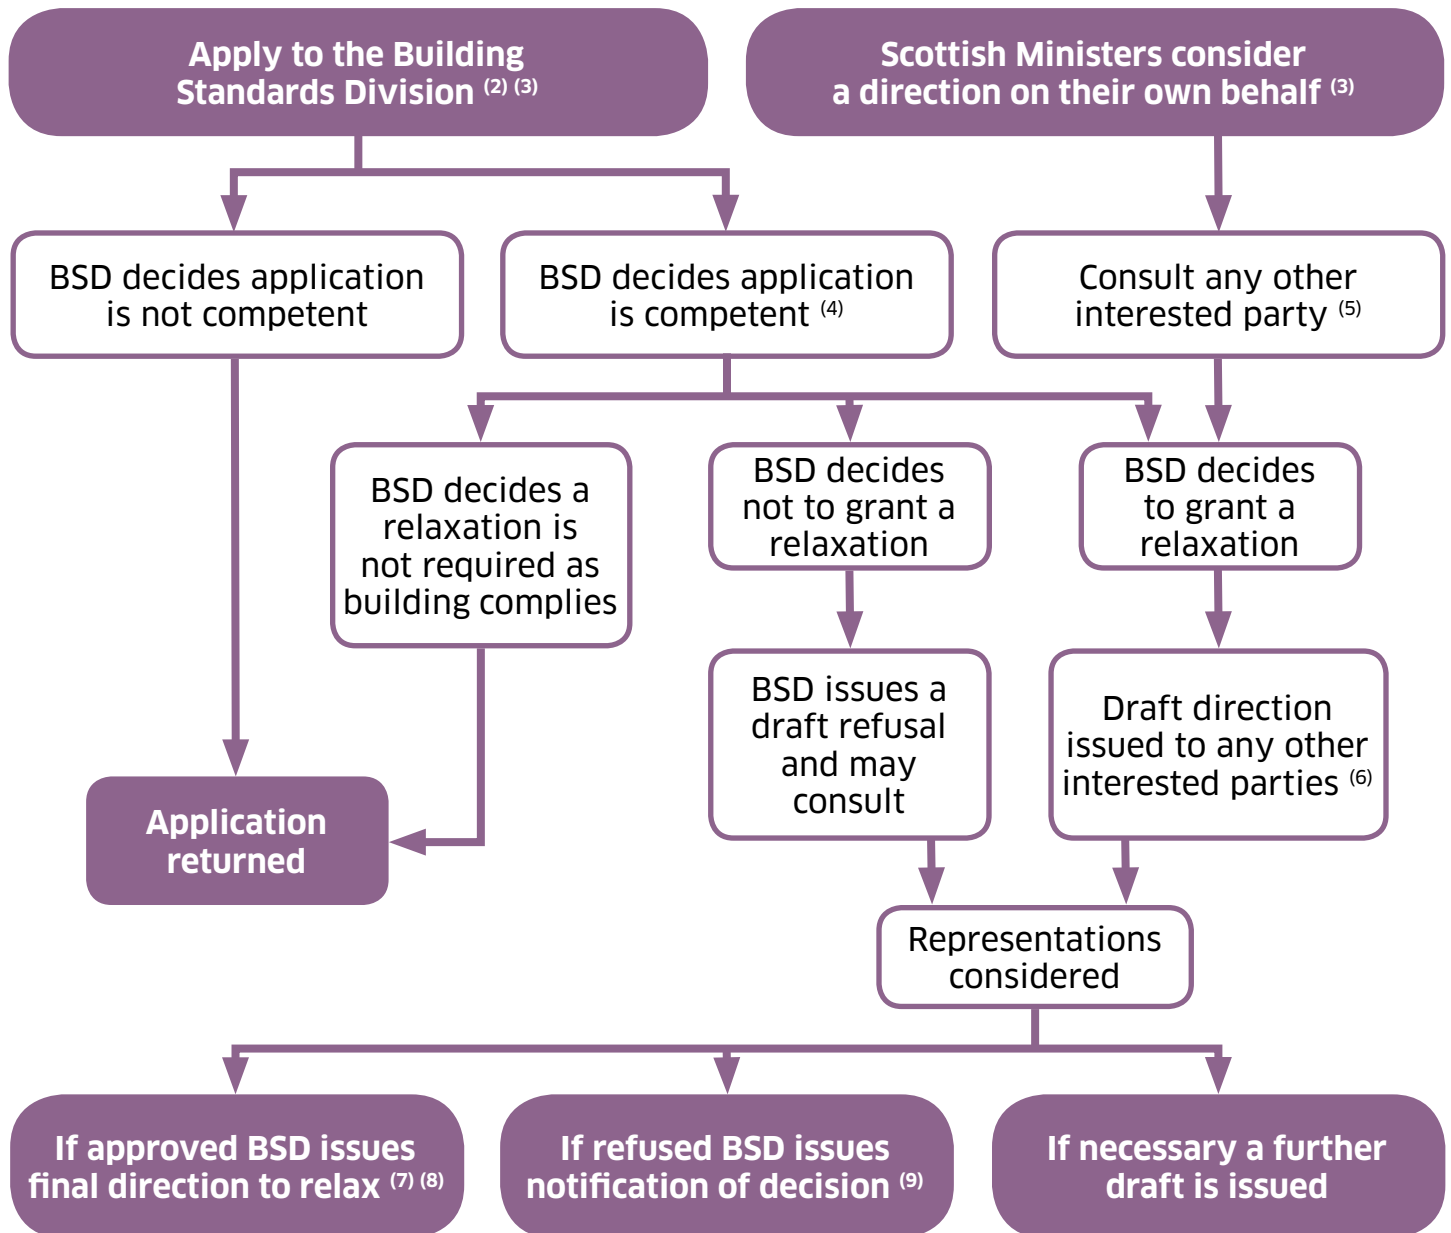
Apply to the Building Standards Division $^{(2)\ (3)}$

Scottish Ministers consider a direction on their own behalf $^{(3)}$

BSD decides application is not competent

BSD decides application is competent $^{(4)}$

Consult any other interested party $^{(5)}$

BSD decides a relaxation is not required as building complies

BSD decides not to grant a relaxation

BSD decides to grant a relaxation

BSD issues a draft refusal and may consult

Draft direction issued to any other interested parties $^{(6)}$

Application returned

Representations considered

If approved BSD issues final direction to relax $^{(7)\ (8)}$

If refused BSD issues notification of decision $^{(9)}$

If necessary a further draft is issued